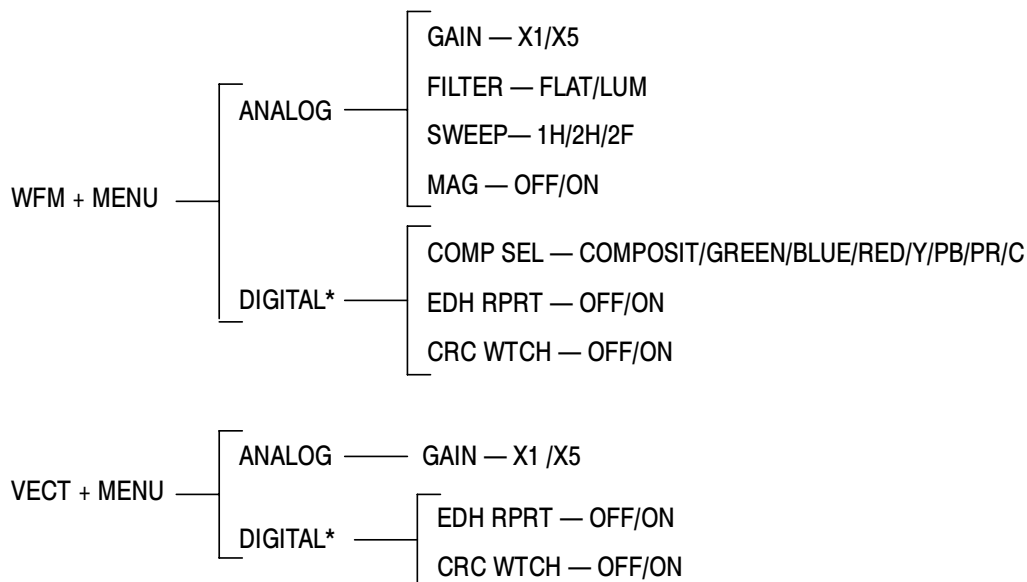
WFM + MENU

ANALOG

GAIN — X1/X5

FILTER — FLAT/LUM

SWEEP— 1H/2H/2F

MAG — OFF/ON

DIGITAL*

COMP SEL — COMPOSIT/GREEN/BLUE/RED/Y/PB/PR/C

EDH RPRT — OFF/ON

CRC WTCH — OFF/ON

VECT + MENU

ANALOG

GAIN — X1 /X5

DIGITAL*

EDH RPRT — OFF/ON

CRC WTCH — OFF/ON